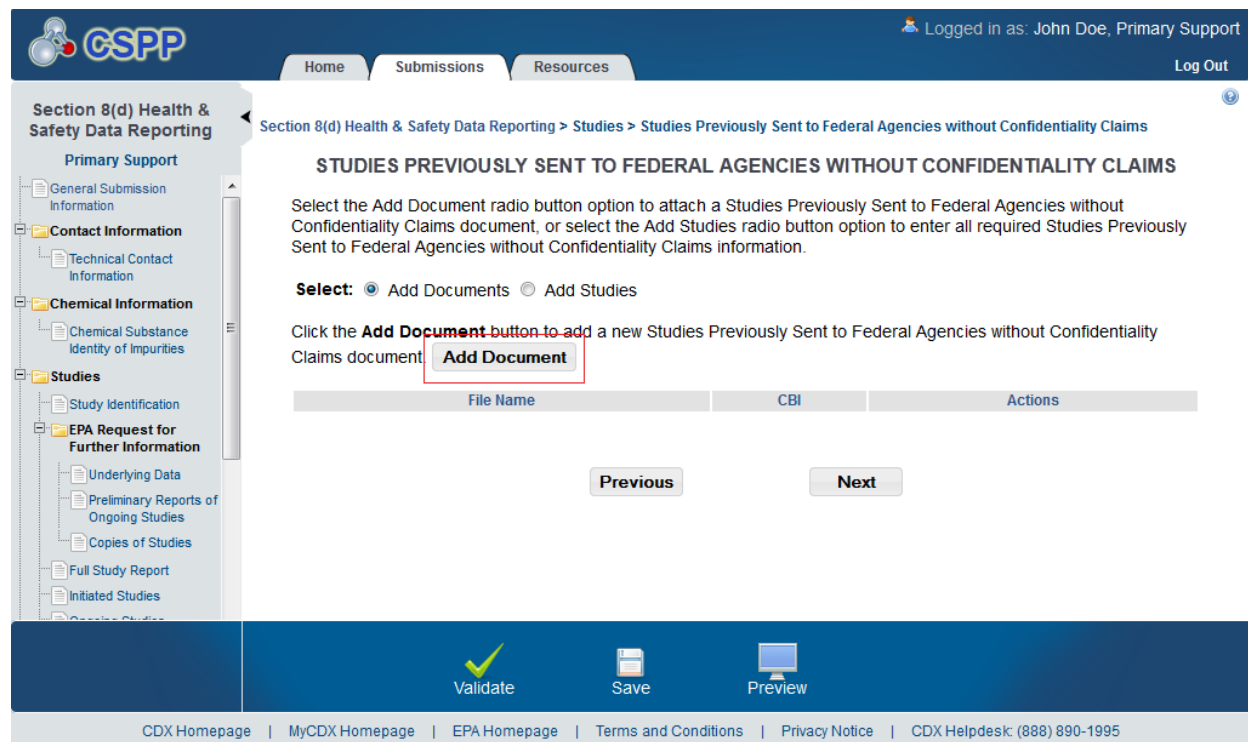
CSPP

Logged in as: John Doe, Primary Support

Home | Submissions | Resources

Log Out

Section 8(d) Health & Safety Data Reporting

Primary Support

General Submission Information
Contact Information
Technical Contact Information
Chemical Information
Chemical Substance Identity of Impurities
Studies
Study Identification
EPA Request for Further Information
Underlying Data
Preliminary Reports of Ongoing Studies
Copies of Studies
Full Study Report
Initiated Studies
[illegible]

Section 8(d) Health & Safety Data Reporting > Studies > Studies Previously Sent to Federal Agencies without Confidentiality Claims

STUDIES PREVIOUSLY SENT TO FEDERAL AGENCIES WITHOUT CONFIDENTIALITY CLAIMS

Select the Add Document radio button option to attach a Studies Previously Sent to Federal Agencies without Confidentiality Claims document, or select the Add Studies radio button option to enter all required Studies Previously Sent to Federal Agencies without Confidentiality Claims information.

Select: Add Documents Add Studies

Click the **Add Document** button to add a new Studies Previously Sent to Federal Agencies without Confidentiality Claims document. Add Document

| File Name | CBI | Actions |
|---|---|---|

Previous Next

Validate Save Preview

CDX Homepage | MyCDX Homepage | EPA Homepage | Terms and Conditions | Privacy Notice | CDX Helpdesk: (888) 890-1995